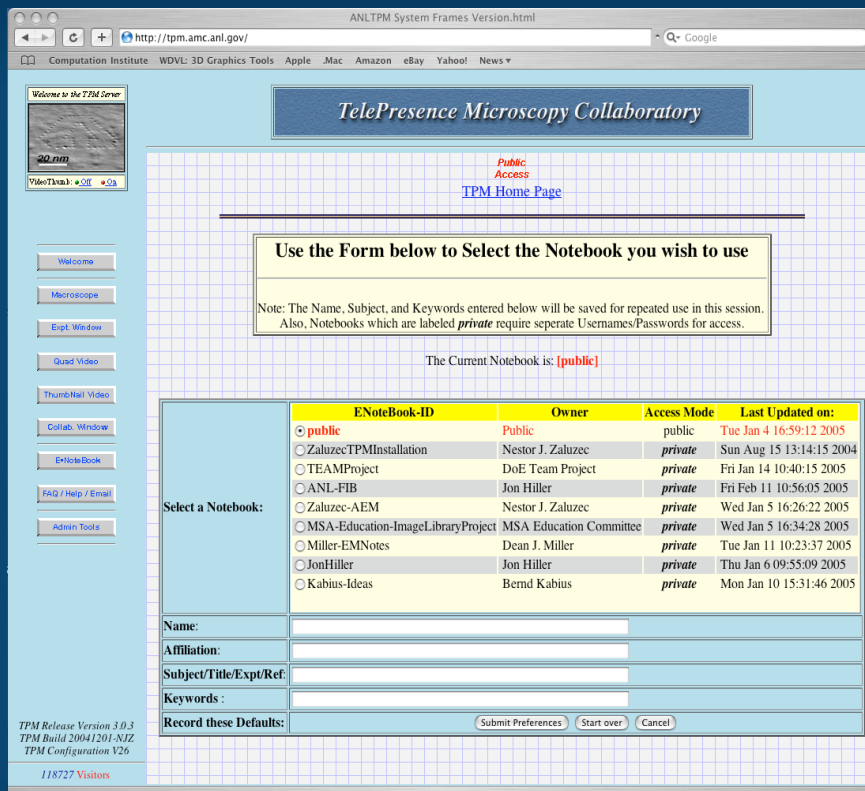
ANLTPM System Frames Version.html

http://tpm.amc.anl.gov/

Google

Computation Institute   WDVL: 3D Graphics Tools   Apple   .Mac   Amazon   eBay   Yahoo!   News

Welcome to the TPM Server

20 nm

VideoThumb: Off On

Welcome

Macroscope

Expt. Window

Quad Video

ThumbNail Video

Collab. Window

E-NoteBook

FAQ / Help / Email

Admin Tools

TPM Release Version 3.0.3
TPM Build 20041201-NJZ
TPM Configuration V26

118727 Visitors

TelePresence Microscopy Collaboratory

Public
Access

TPM Home Page

Use the Form below to Select the Notebook you wish to use

Note: The Name, Subject, and Keywords entered below will be saved for repeated use in this session. Also, Notebooks which are labeled ***private*** require seperate Usernames/Passwords for access.

The Current Notebook is: [public]

| Select a Notebook: | ENoteBook-ID | Owner | Access Mode | Last Updated on: |
|---|---|---|---|---|
| | public | Public | public | Tue Jan 4 16:59:12 2005 |
| | ZaluzecTPMInstallation | Nestor J. Zaluzec | private | Sun Aug 15 13:14:15 2004 |
| | TEAMProject | DoE Team Project | private | Fri Jan 14 10:40:15 2005 |
| | ANL-FIB | Jon Hiller | private | Fri Feb 11 10:56:05 2005 |
| | Zaluzec-AEM | Nestor J. Zaluzec | private | Wed Jan 5 16:26:22 2005 |
| | MSA-Education-ImageLibraryProject | MSA Education Committee | private | Wed Jan 5 16:34:28 2005 |
| | Miller-EMNotes | Dean J. Miller | private | Tue Jan 11 10:23:37 2005 |
| | JonHiller | Jon Hiller | private | Thu Jan 6 09:55:09 2005 |
| | Kabius-Ideas | Bernd Kabius | private | Mon Jan 10 15:31:46 2005 |

Name:

Affiliation:

Subject/Title/Expt/Ref:

Keywords :

Record these Defaults: Submit Preferences   Start over   Cancel